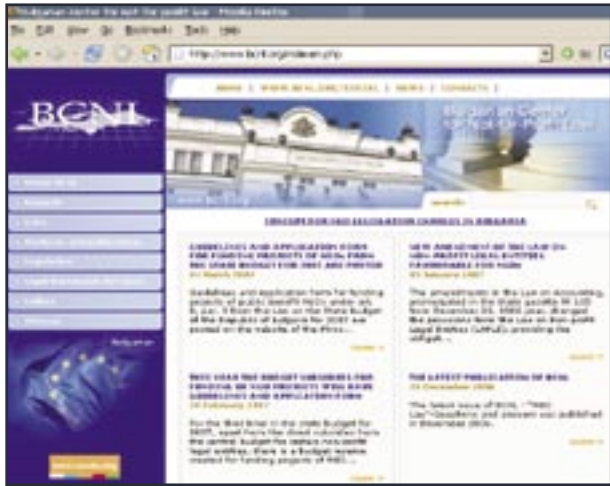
Bulgarian Center for Not-for-profit Law - Mozilla Firefox

File Edit View Go Bookmarks Tools Help

http://www.bcnl.org/indexen.php

HOME | WWW.BCNL.ORG/SOCIAL | NEWS | CONTACTS |

BCNL

Bulgarian Center for Not-for-profit Law

search

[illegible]

GUIDELINES AND APPLICATION FORM FOR FUNDING PROJECTS OF NGOs FROM THE STATE BUDGET FOR 2007 ARE POSTED

01 March 2007

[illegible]

more »

NEW AMENDMENT OF THE LAW ON NON-PROFIT LEGAL ENTITIES FAVOURABLE FOR NGOs

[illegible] February 2007

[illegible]

more »

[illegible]

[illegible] February 2007

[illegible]

more »

THE LATEST PUBLICATION OF BCNL

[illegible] December 2006

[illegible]

more »

Bulgarian